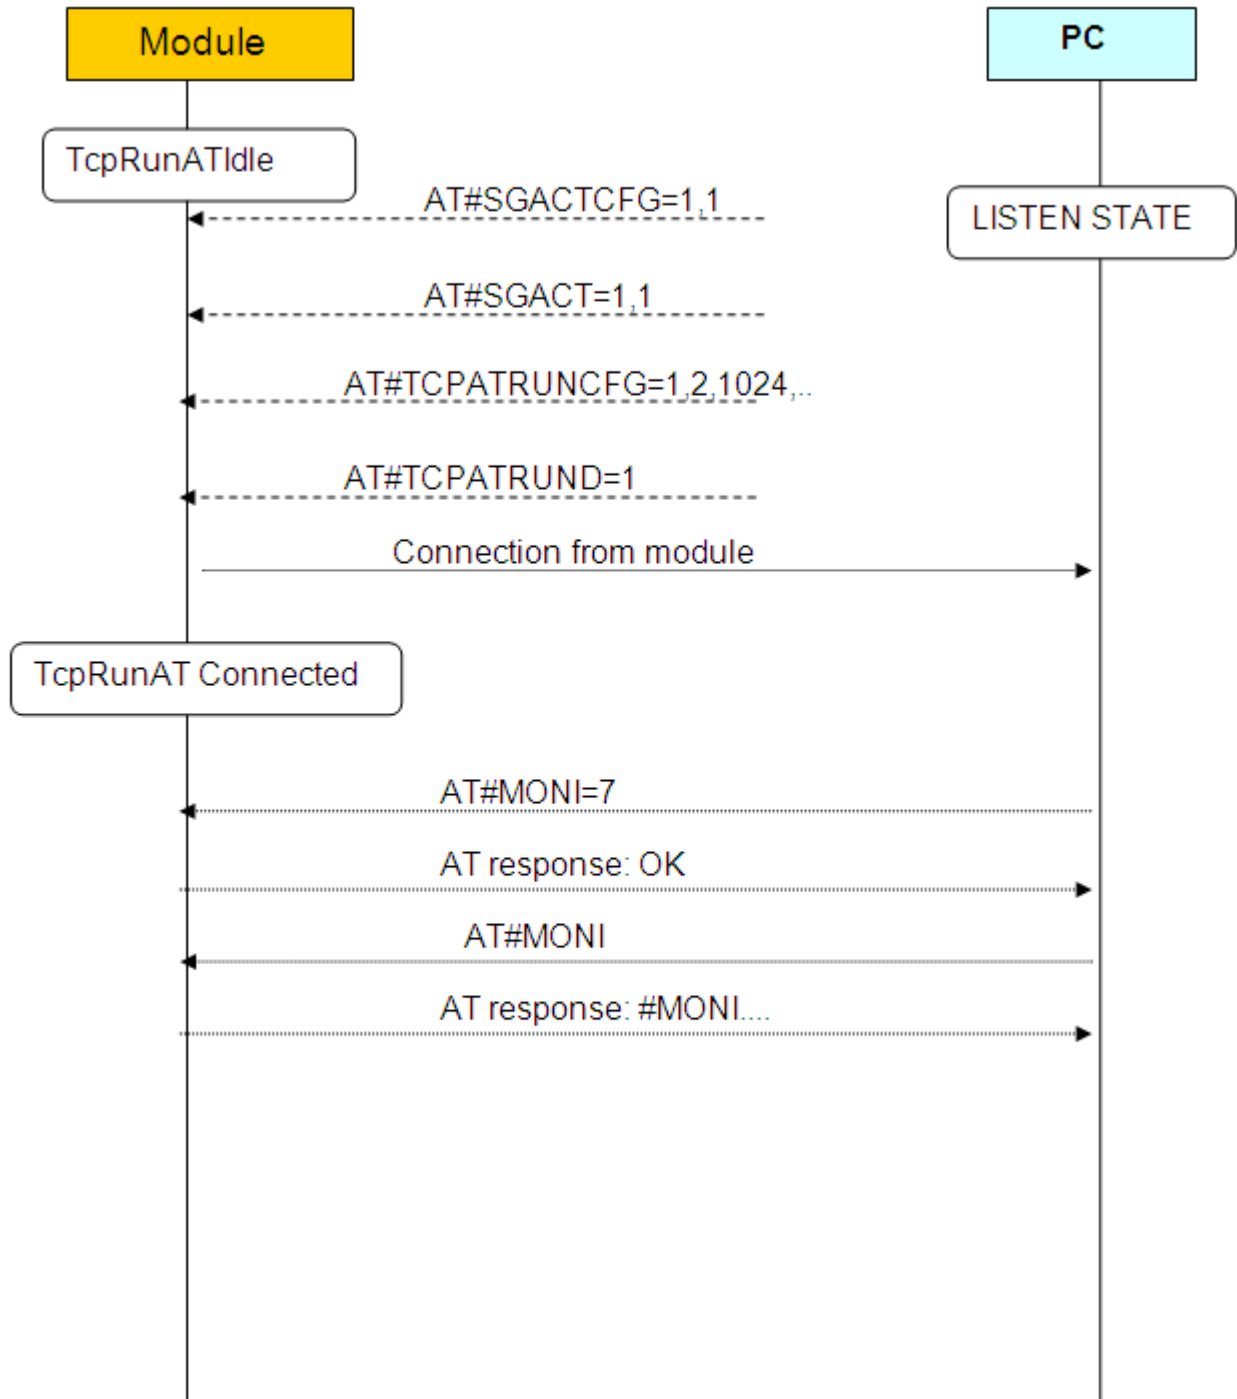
Module

PC

TcpRunATIdle

LISTEN STATE

AT#SGACTCFG=1,1

AT#SGACT=1,1

AT#TCPATRUNCFG=1,2,1024,..

AT#TCPATRUND=1

Connection from module

TcpRunAT Connected

AT#MONI=7

AT response: OK

AT#MONI

AT response: #MONI....